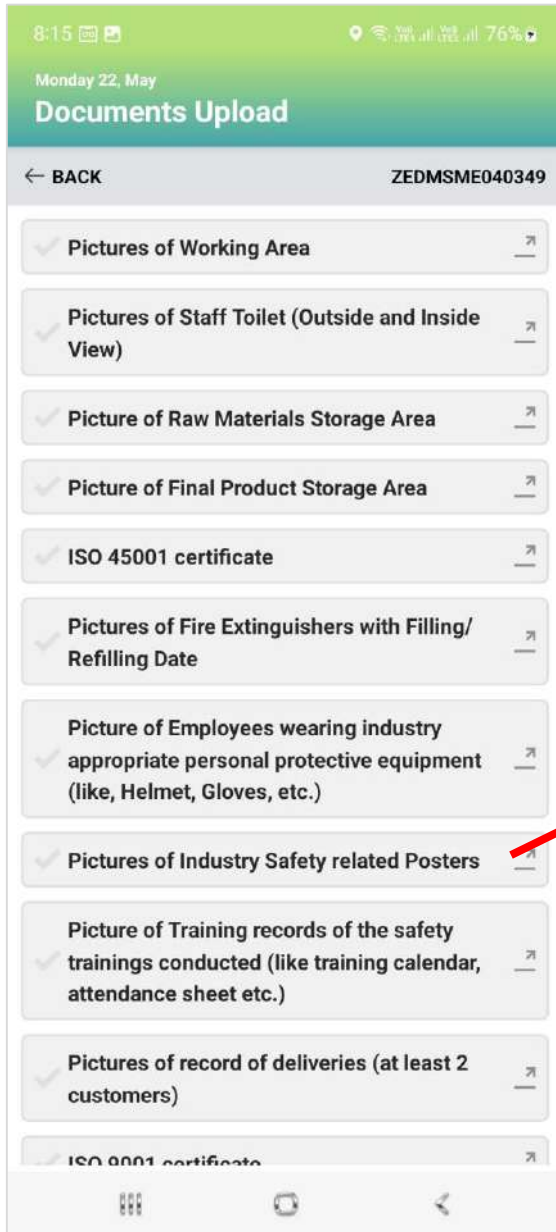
8:15 76%

Monday 22, May
Documents Upload

← BACK
ZEDMSME040349

Pictures of Working Area

Pictures of Staff Toilet (Outside and Inside View)

Picture of Raw Materials Storage Area

Picture of Final Product Storage Area

ISO 45001 certificate

Pictures of Fire Extinguishers with Filling/ Refilling Date

Picture of Employees wearing industry appropriate personal protective equipment (like, Helmet, Gloves, etc.)

Pictures of Industry Safety related Posters

Picture of Training records of the safety trainings conducted (like training calendar, attendance sheet etc.)

Pictures of record of deliveries (at least 2 customers)

ISO 9001 certificate